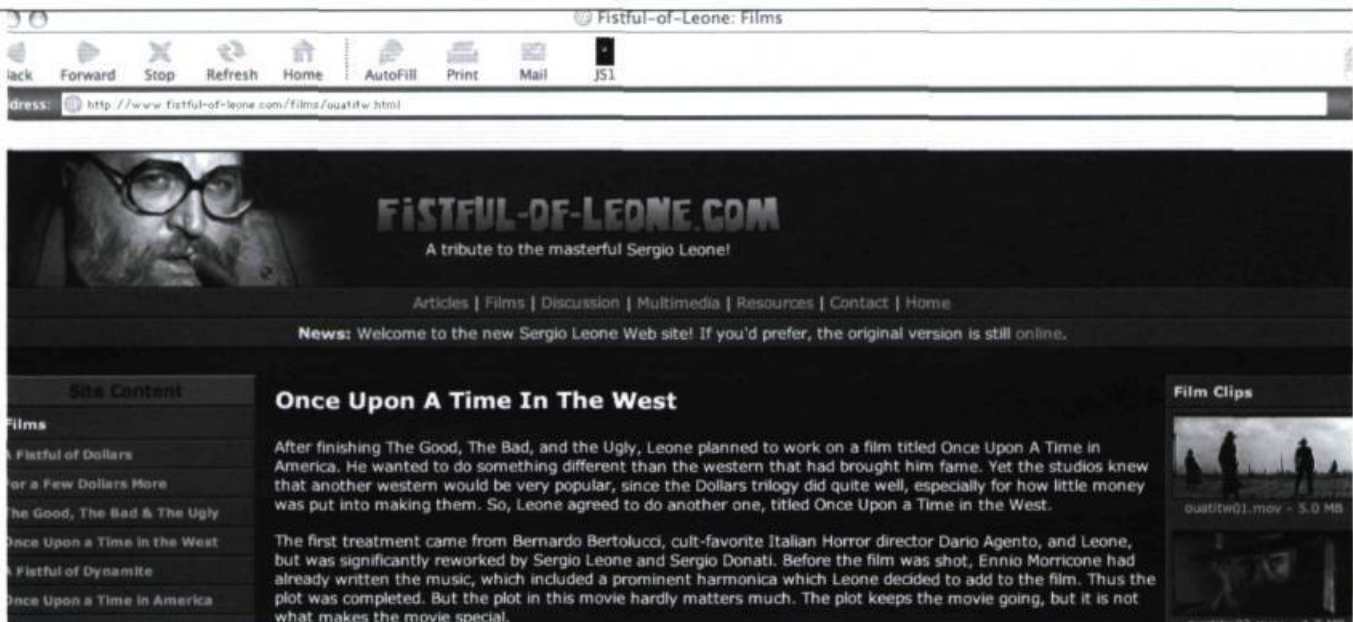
Fistful-of-Leone: Films

Back Forward Stop Refresh Home AutoFill Print Mail JS1

Address: http://www.fistful-of-leone.com/films/ouatitw.html

FISTFUL-OF-LEONE.COM

A tribute to the masterful Sergio Leone!

Articles | Films | Discussion | Multimedia | Resources | Contact | Home

News: Welcome to the new Sergio Leone Web site! If you'd prefer, the original version is still online.

Site Content

Films

A Fistful of Dollars

For a Few Dollars More

The Good, The Bad & The Ugly

Once Upon a Time in the West

A Fistful of Dynamite

Once Upon a Time in America

Once Upon A Time In The West

After finishing The Good, The Bad, and the Ugly, Leone planned to work on a film titled Once Upon A Time in America. He wanted to do something different than the western that had brought him fame. Yet the studios knew that another western would be very popular, since the Dollars trilogy did quite well, especially for how little money was put into making them. So, Leone agreed to do another one, titled Once Upon a Time in the West.

The first treatment came from Bernardo Bertolucci, cult-favorite Italian Horror director Dario Agento, and Leone, but was significantly reworked by Sergio Leone and Sergio Donati. Before the film was shot, Ennio Morricone had already written the music, which included a prominent harmonica which Leone decided to add to the film. Thus the plot was completed. But the plot in this movie hardly matters much. The plot keeps the movie going, but it is not what makes the movie special.

Film Clips

ouatitw01.mov - 5.0 MB

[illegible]